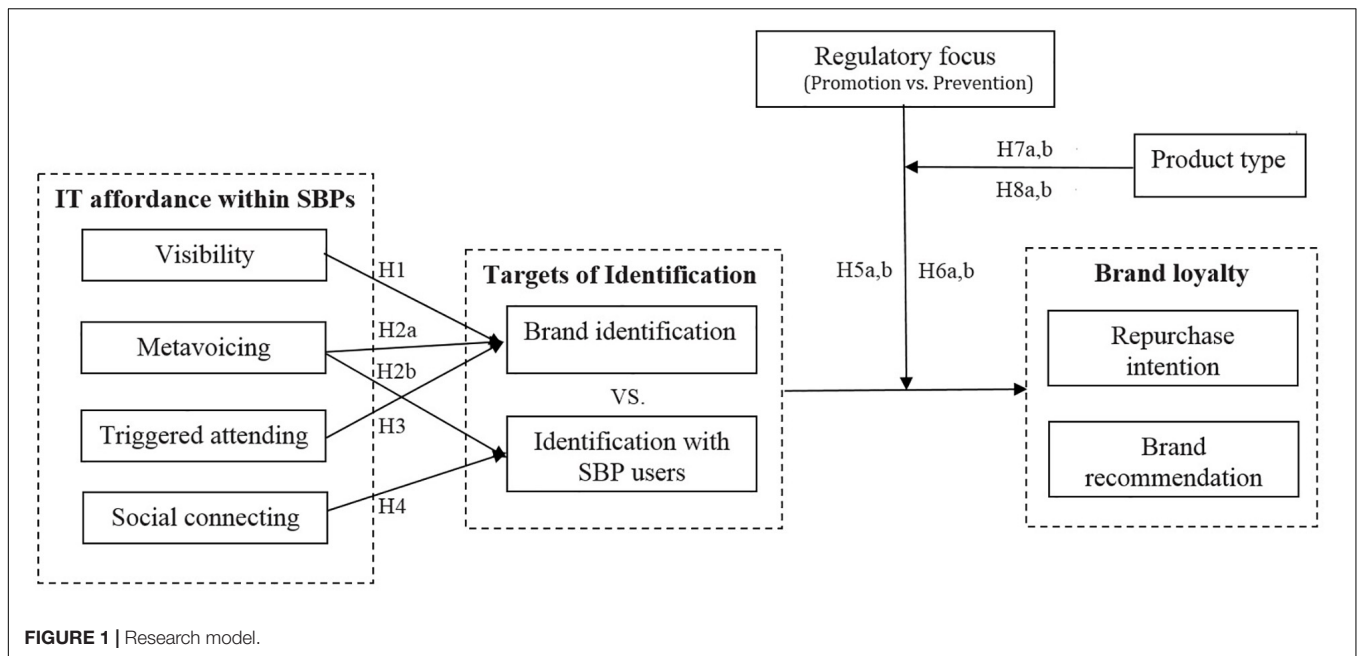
Regulatory focus
(Promotion vs. Prevention)

H7a,b

Product type

H8a,b

IT affordance within SBPs

Visibility

Metavoicing

Triggered attending

Social connecting

H1

H2a

H2b

H3

H4

Targets of Identification

Brand identification

VS.

Identification with SBP users

H5a,b

H6a,b

Brand loyalty

Repurchase intention

Brand recommendation

FIGURE 1 | Research model.